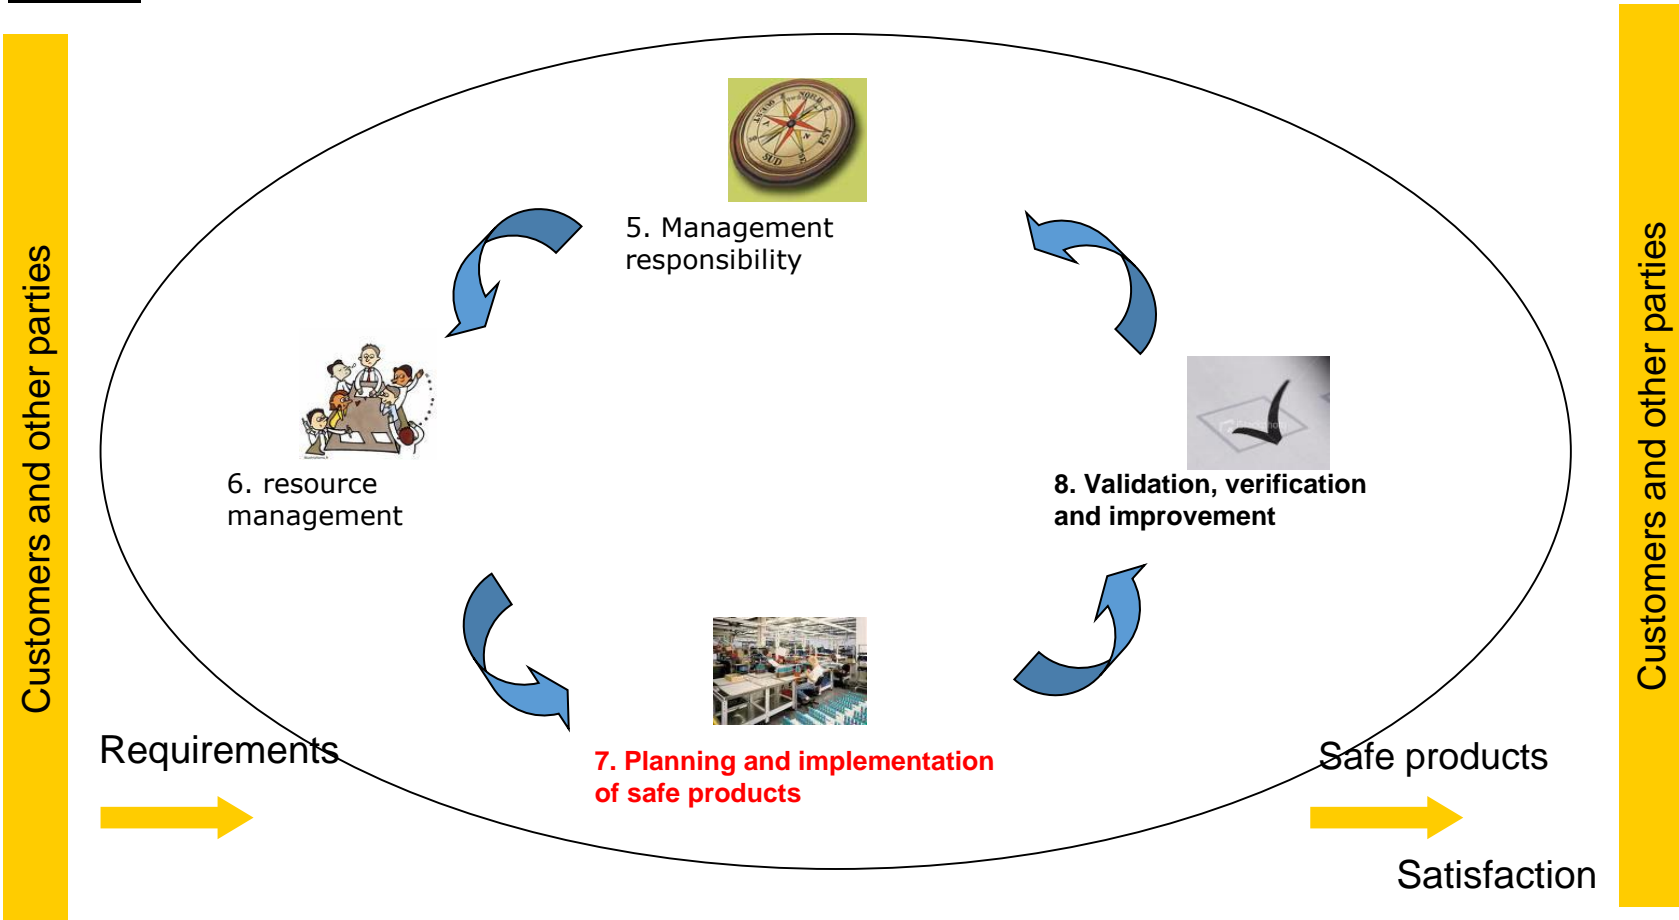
Customers and other parties

5. Management responsibility

6. resource management

8. Validation, verification and improvement

7. Planning and implementation of safe products

Requirements

Safe products

Satisfaction

Customers and other parties